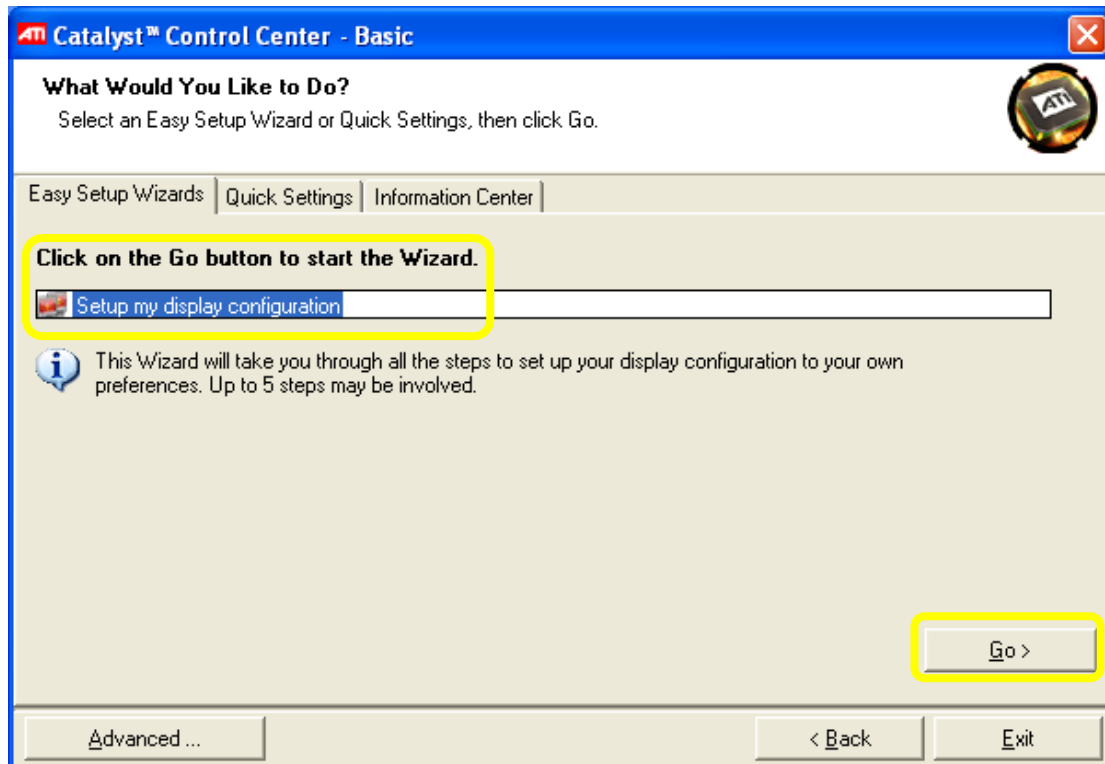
ATI Catalyst™ Control Center - Basic

What Would You Like to Do?

Select an Easy Setup Wizard or Quick Settings, then click Go.

ATI

Easy Setup Wizards | Quick Settings | Information Center

Click on the Go button to start the Wizard.

Setup my display configuration

This Wizard will take you through all the steps to set up your display configuration to your own preferences. Up to 5 steps may be involved.

Go >

Advanced ...

< Back

Exit